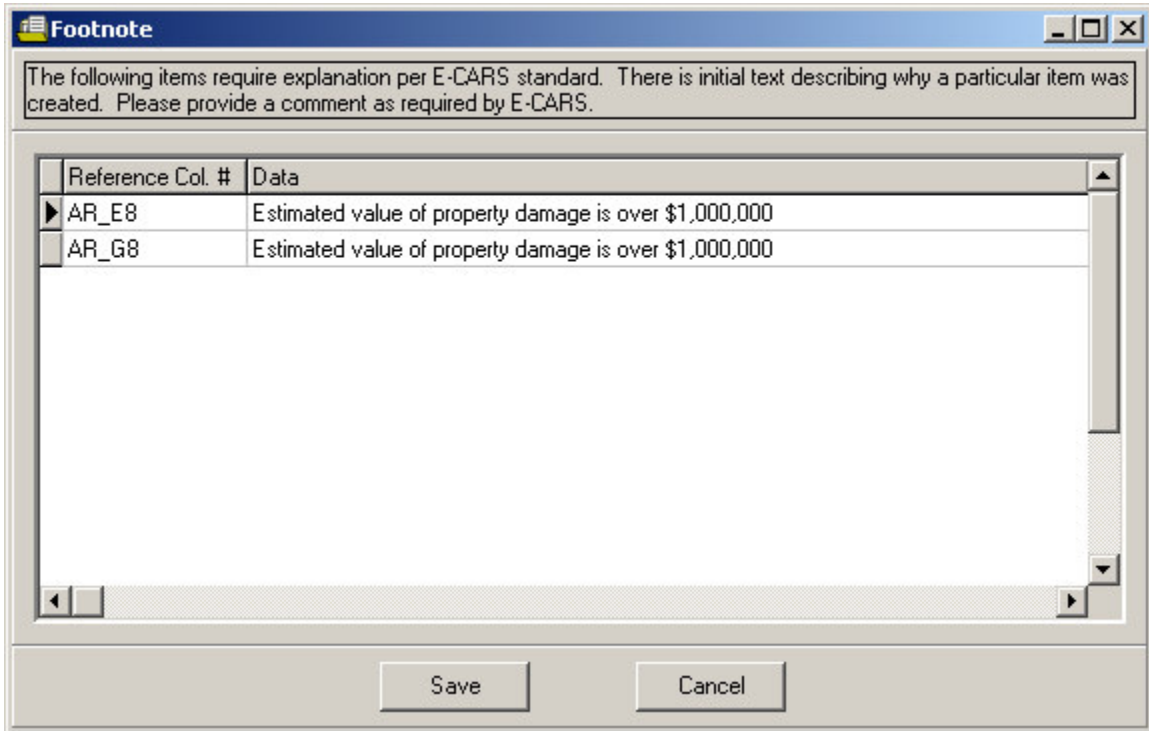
Footnote

The following items require explanation per E-CARS standard. There is initial text describing why a particular item was created. Please provide a comment as required by E-CARS.

| Reference Col. # | Data |
|---|---|
| AR_E8 | Estimated value of property damage is over $1,000,000 |
| AR_G8 | Estimated value of property damage is over $1,000,000 |

Save Cancel